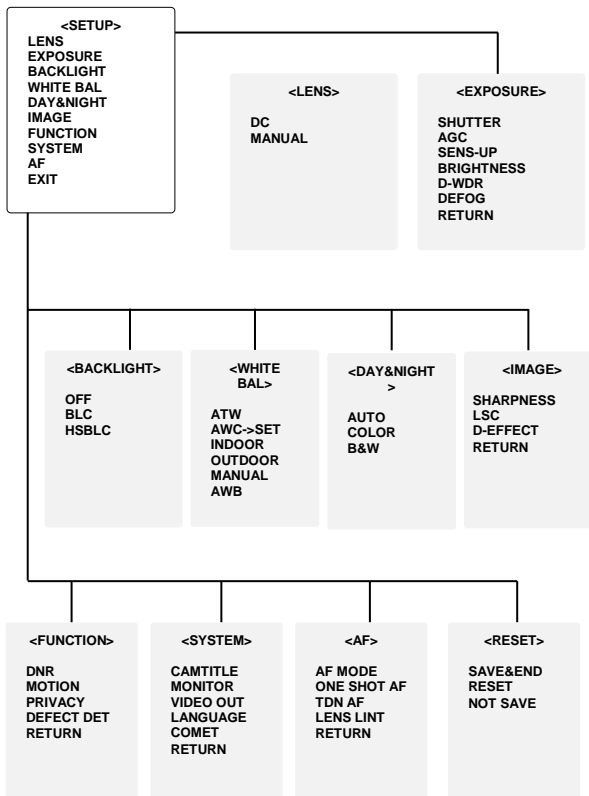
<SETUP>
LENS
EXPOSURE
BACKLIGHT
WHITE BAL
DAY&NIGHT
IMAGE
FUNCTION
SYSTEM
AF
EXIT

<LENS>
DC
MANUAL

<EXPOSURE>
SHUTTER
AGC
SENS-UP
BRIGHTNESS
D-WDR
DEFOG
RETURN

<BACKLIGHT>
OFF
BLC
HSBLC

<WHITE BAL>
ATW
AWC->SET
INDOOR
OUTDOOR
MANUAL
AWB

<DAY&NIGHT>
AUTO
COLOR
B&W

<IMAGE>
SHARPNESS
LSC
D-EFFECT
RETURN

<FUNCTION>
DNR
MOTION
PRIVACY
DEFECT DET
RETURN

<SYSTEM>
CAMTITLE
MONITOR
VIDEO OUT
LANGUAGE
COMET
RETURN

<AF>
AF MODE
ONE SHOT AF
TDN AF
LENS LINT
RETURN

<RESET>
SAVE&END
RESET
NOT SAVE